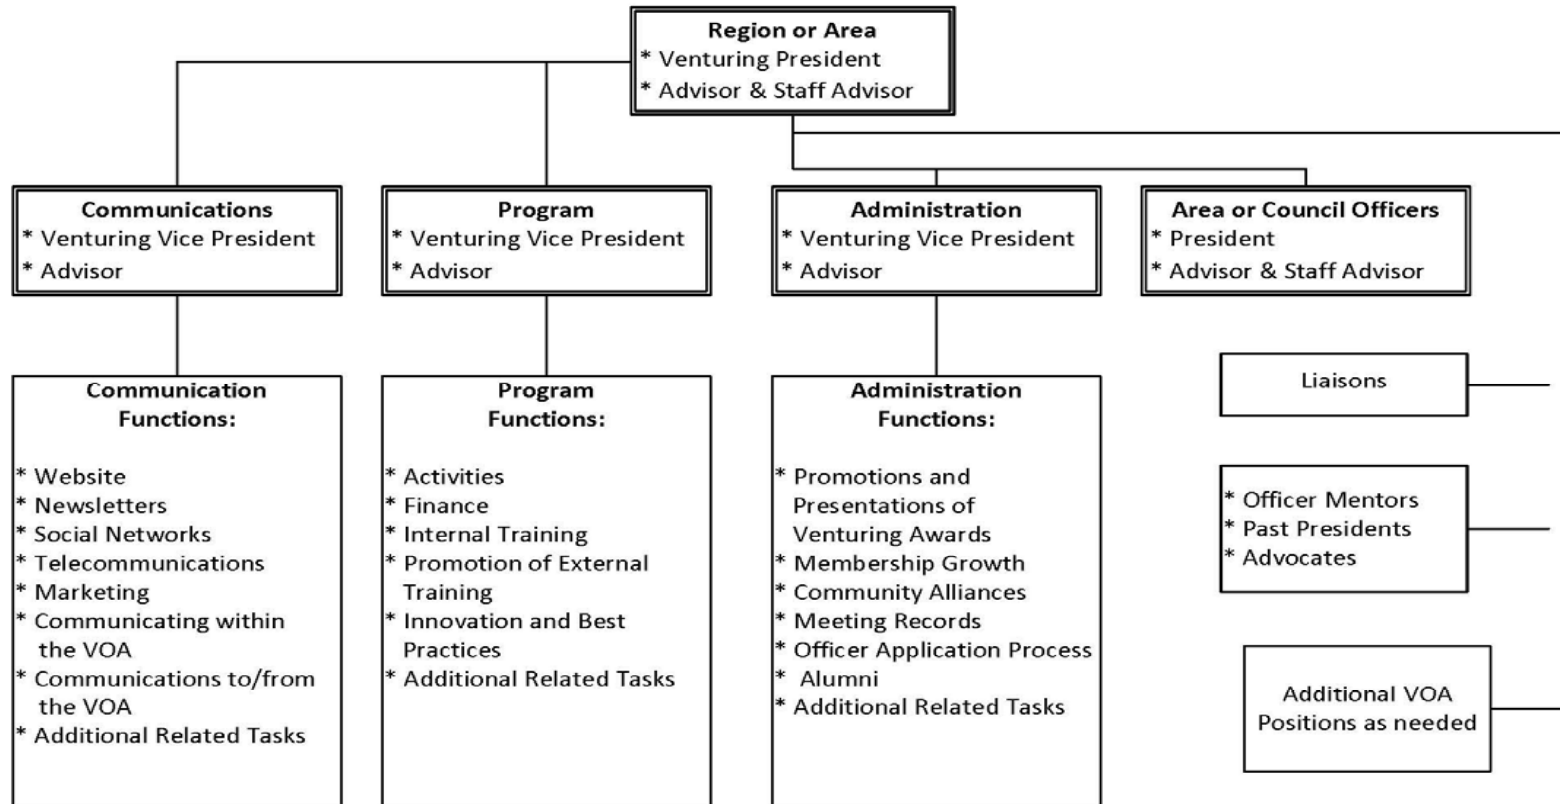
Region or Area
* Venturing President
* Advisor & Staff Advisor

Communications
* Venturing Vice President
* Advisor

Program
* Venturing Vice President
* Advisor

Administration
* Venturing Vice President
* Advisor

Area or Council Officers
* President
* Advisor & Staff Advisor

Communication Functions:

* Website
* Newsletters
* Social Networks
* Telecommunications
* Marketing
* Communicating within the VOA
* Communications to/from the VOA
* Additional Related Tasks

Program Functions:

* Activities
* Finance
* Internal Training
* Promotion of External Training
* Innovation and Best Practices
* Additional Related Tasks

Administration Functions:

* Promotions and Presentations of Venturing Awards
* Membership Growth
* Community Alliances
* Meeting Records
* Officer Application Process
* Alumni
* Additional Related Tasks

Liaisons

* Officer Mentors
* Past Presidents
* Advocates

Additional VOA Positions as needed